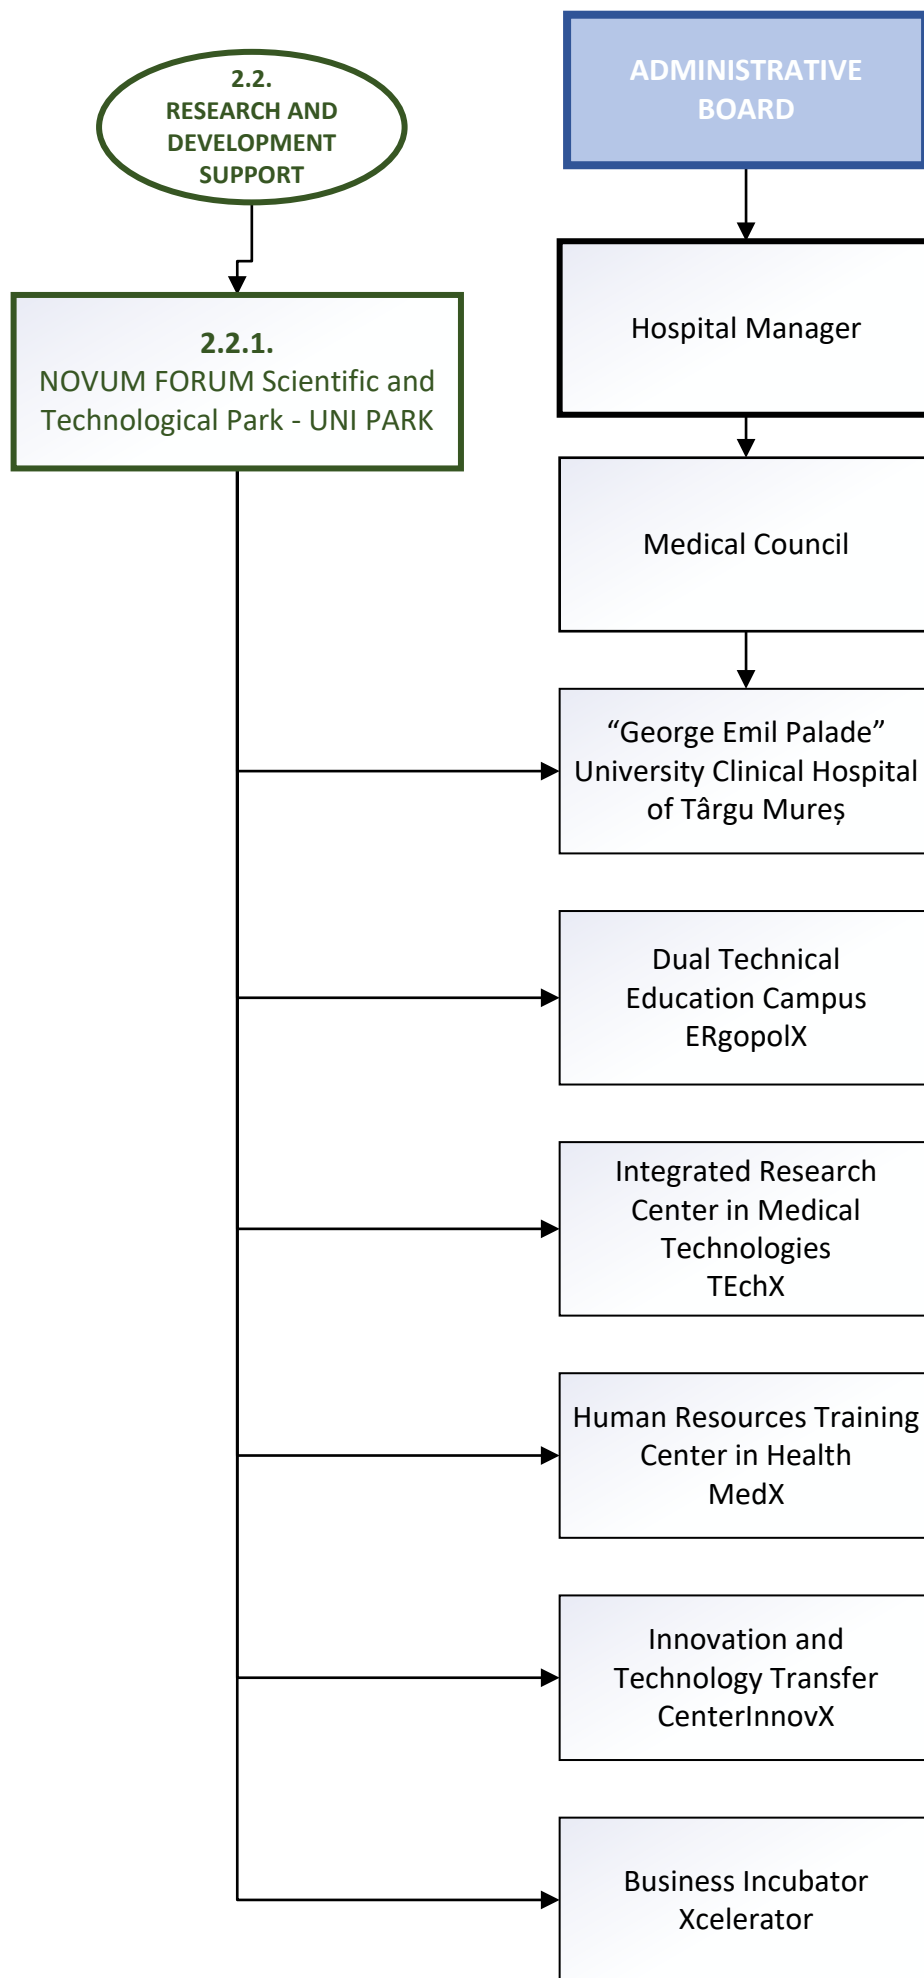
2.2.
RESEARCH AND DEVELOPMENT SUPPORT

2.2.1.
NOVUM FORUM Scientific and Technological Park - UNI PARK

ADMINISTRATIVE BOARD

Hospital Manager

Medical Council

“George Emil Palade” University Clinical Hospital of Târgu Mureș

Dual Technical Education Campus ERgopolX

Integrated Research Center in Medical Technologies TEchX

Human Resources Training Center in Health MedX

Innovation and Technology Transfer CenterInnovX

Business Incubator Xcelerator